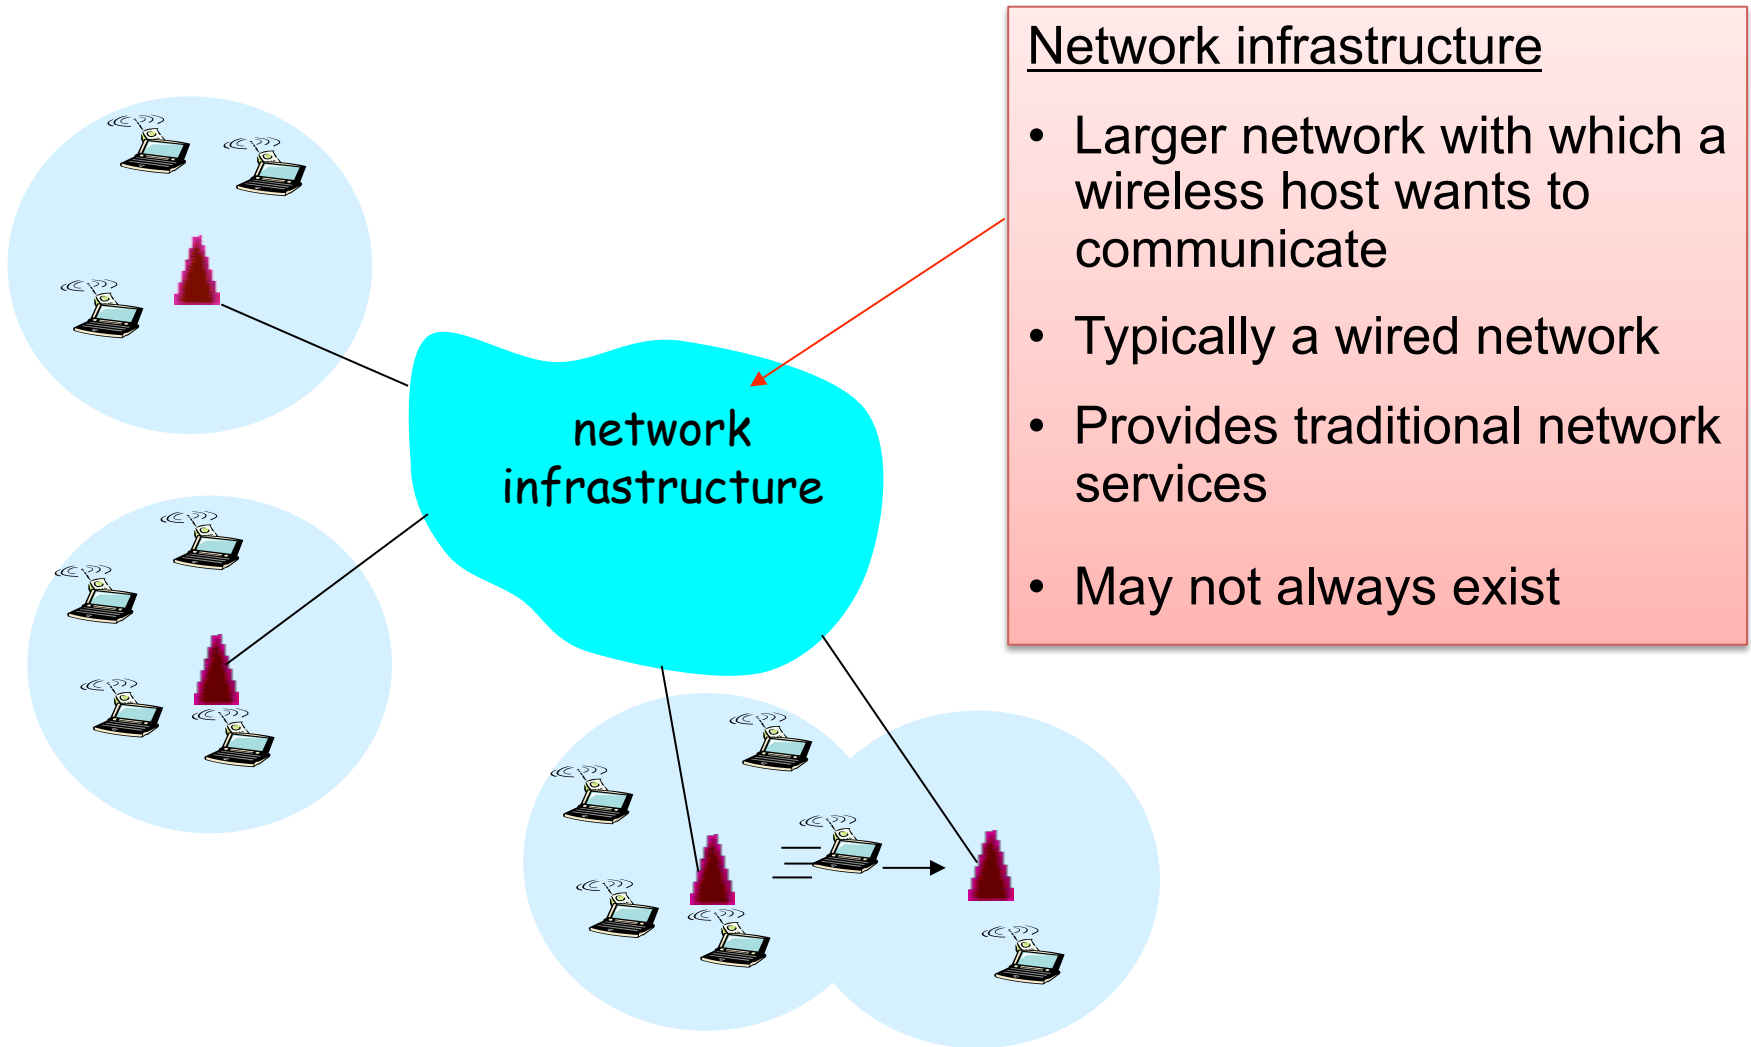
network infrastructure

Network infrastructure

- Larger network with which a wireless host wants to communicate
- Typically a wired network
- Provides traditional network services
- May not always exist